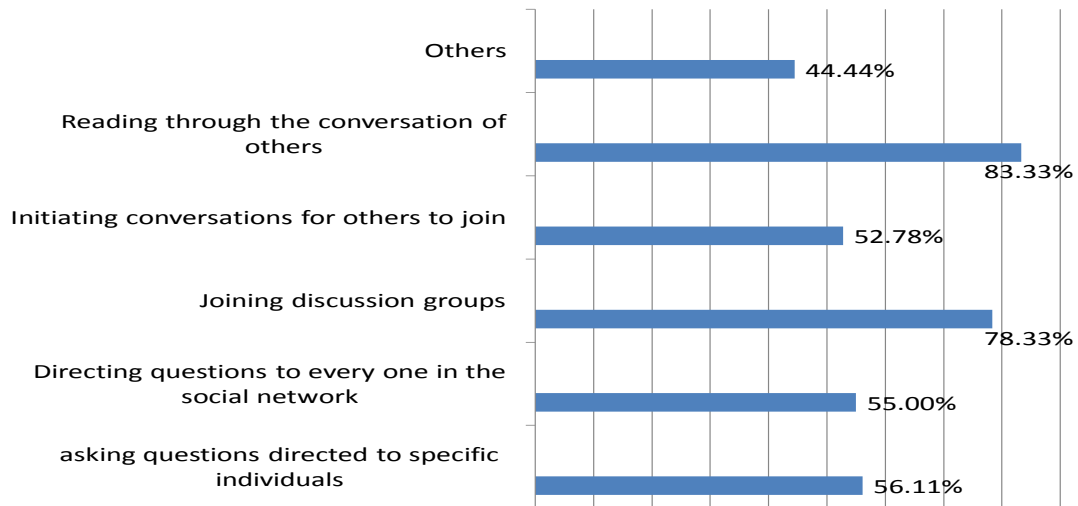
Others
44.44%

Reading through the conversation of others
83.33%

Initiating conversations for others to join
52.78%

Joining discussion groups
78.33%

Directing questions to every one in the social network
55.00%

asking questions directed to specific individuals
56.11%